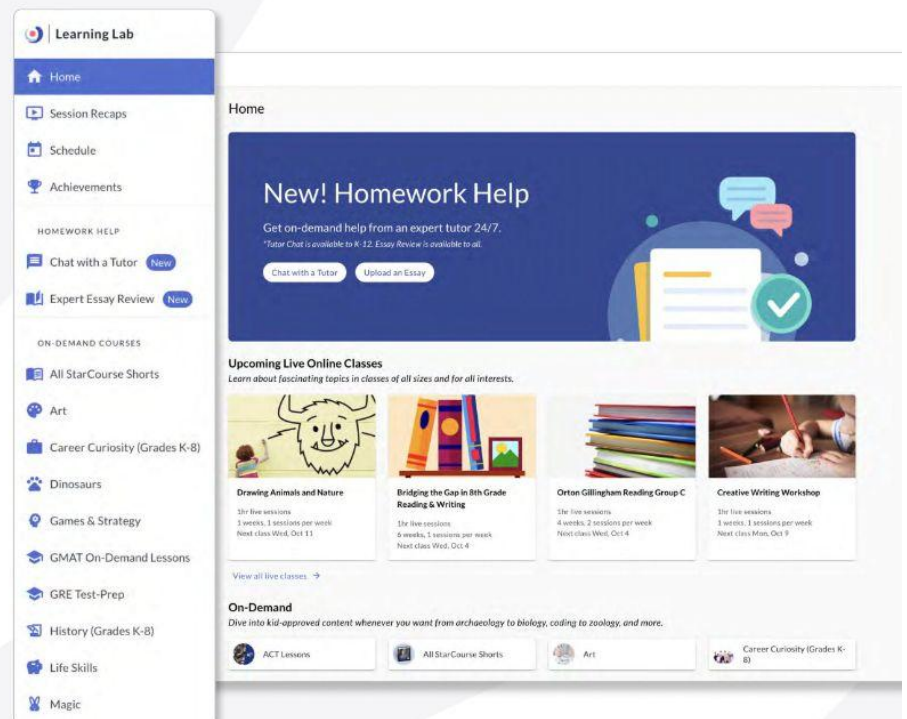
Learning Lab

Home

Session Recaps

Schedule

Achievements

HOMEWORK HELP

Chat with a Tutor New

Expert Essay Review New

ON-DEMAND COURSES

All StarCourse Shorts

Art

Career Curiosity (Grades K-8)

Dinosaurs

Games & Strategy

GMAT On-Demand Lessons

GRE Test-Prep

History (Grades K-8)

Life Skills

Magic

Home

New! Homework Help

Get on-demand help from an expert tutor 24/7.

*Tutor Chat is available to K-12. Essay Review is available to all.

Chat with a Tutor

Upload an Essay

Upcoming Live Online Classes

Learn about fascinating topics in classes of all sizes and for all interests.

Drawing Animals and Nature
1hr live sessions
1 weeks, 1 sessions per week
Next class Wed, Oct 11

Bridging the Gap in 8th Grade Reading & Writing
1hr live sessions
6 weeks, 1 sessions per week
Next class Wed, Oct 4

Orton Gillingham Reading Group C
1hr live sessions
4 weeks, 2 sessions per week
Next class Wed, Oct 4

Creative Writing Workshop
1hr live sessions
1 weeks, 1 sessions per week
Next class Mon, Oct 9

View all live classes →

On-Demand

Dive into kid-approved content whenever you want from archaeology to biology, coding to zoology, and more.

ACT Lessons

All StarCourse Shorts

Art

Career Curiosity (Grades K-8)